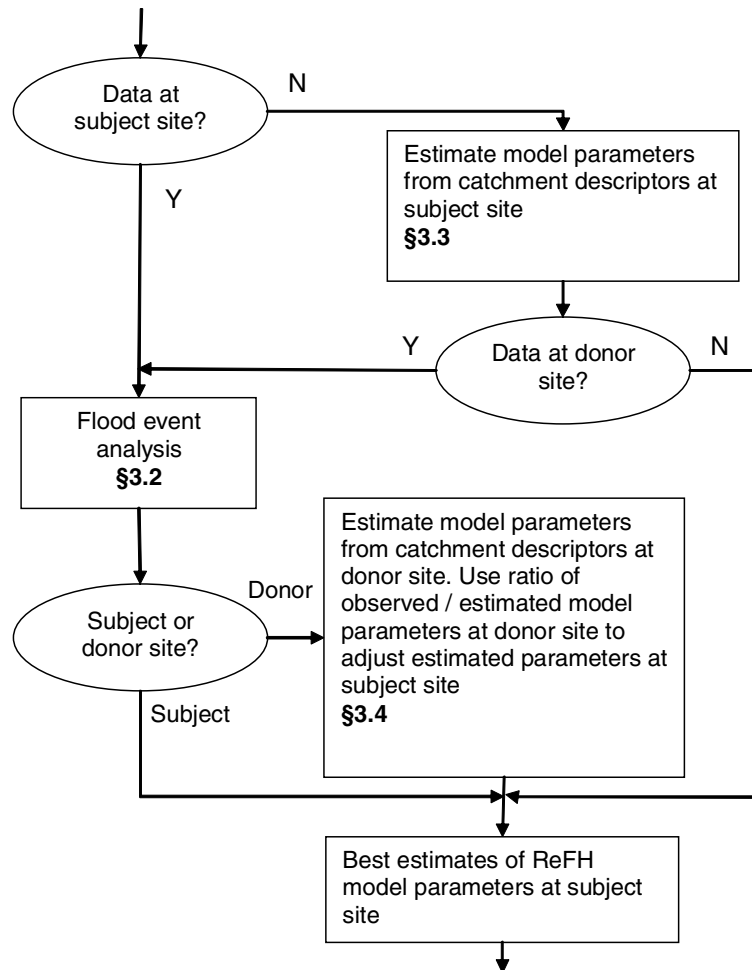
Data at subject site?

N

Y

Estimate model parameters from catchment descriptors at subject site
**§3.3**

Y

Data at donor site?

N

Flood event analysis
**§3.2**

Estimate model parameters from catchment descriptors at donor site. Use ratio of observed / estimated model parameters at donor site to adjust estimated parameters at subject site
**§3.4**

Donor

Subject or donor site?

Subject

Best estimates of ReFH model parameters at subject site